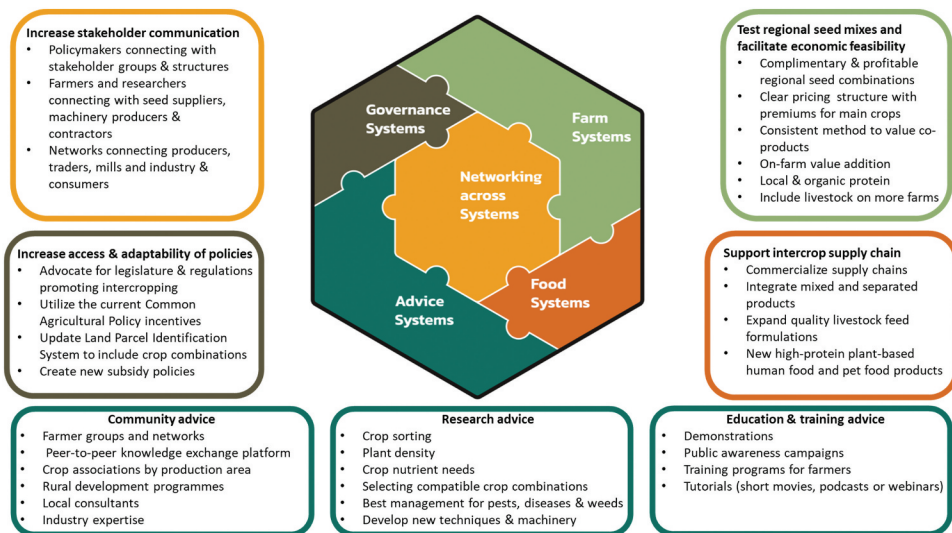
Increase stakeholder communication
• Policymakers connecting with stakeholder groups & structures
• Farmers and researchers connecting with seed suppliers, machinery producers & contractors
• Networks connecting producers, traders, mills and industry & consumers

Increase access & adaptability of policies
• Advocate for legislature & regulations promoting intercropping
• Utilize the current Common Agricultural Policy incentives
• Update Land Parcel Identification System to include crop combinations
• Create new subsidy policies

Governance Systems

Farm Systems

Networking across Systems

Food Systems

Advice Systems

Test regional seed mixes and facilitate economic feasibility
• Complimentary & profitable regional seed combinations
• Clear pricing structure with premiums for main crops
• Consistent method to value co-products
• On-farm value addition
• Local & organic protein
• Include livestock on more farms

Support intercrop supply chain
• Commercialize supply chains
• Integrate mixed and separated products
• Expand quality livestock feed formulations
• New high-protein plant-based human food and pet food products

Community advice
• Farmer groups and networks
• Peer-to-peer knowledge exchange platform
• Crop associations by production area
• Rural development programmes
• Local consultants
• Industry expertise

Research advice
• Crop sorting
• Plant density
• Crop nutrient needs
• Selecting compatible crop combinations
• Best management for pests, diseases & weeds
• Develop new techniques & machinery

Education & training advice
• Demonstrations
• Public awareness campaigns
• Training programs for farmers
• Tutorials (short movies, podcasts or webinars)